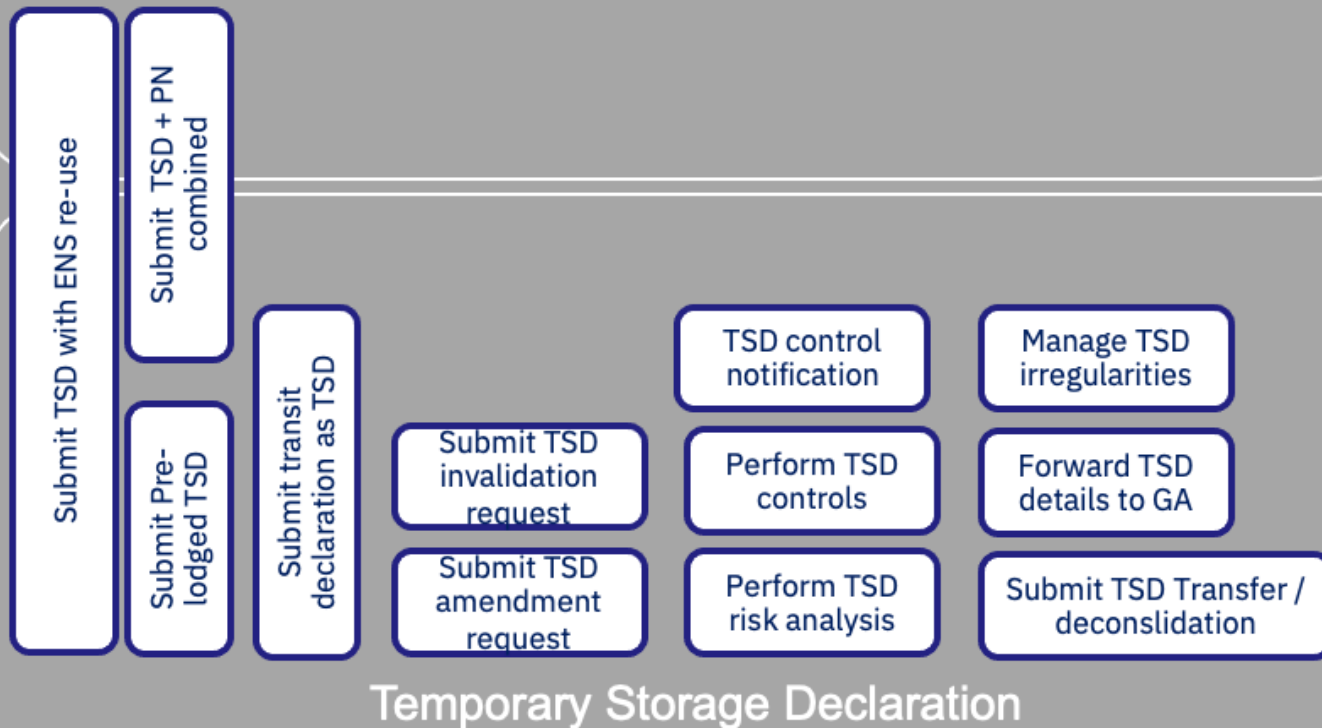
Submit TSD with ENS re-use

Submit TSD + PN combined

Submit Pre-lodged TSD

Submit transit declaration as TSD

Submit TSD invalidation request

Submit TSD amendment request

TSD control notification

Perform TSD controls

Perform TSD risk analysis

Manage TSD irregularities

Forward TSD details to GA

Submit TSD Transfer / deconslidation

Temporary Storage Declaration